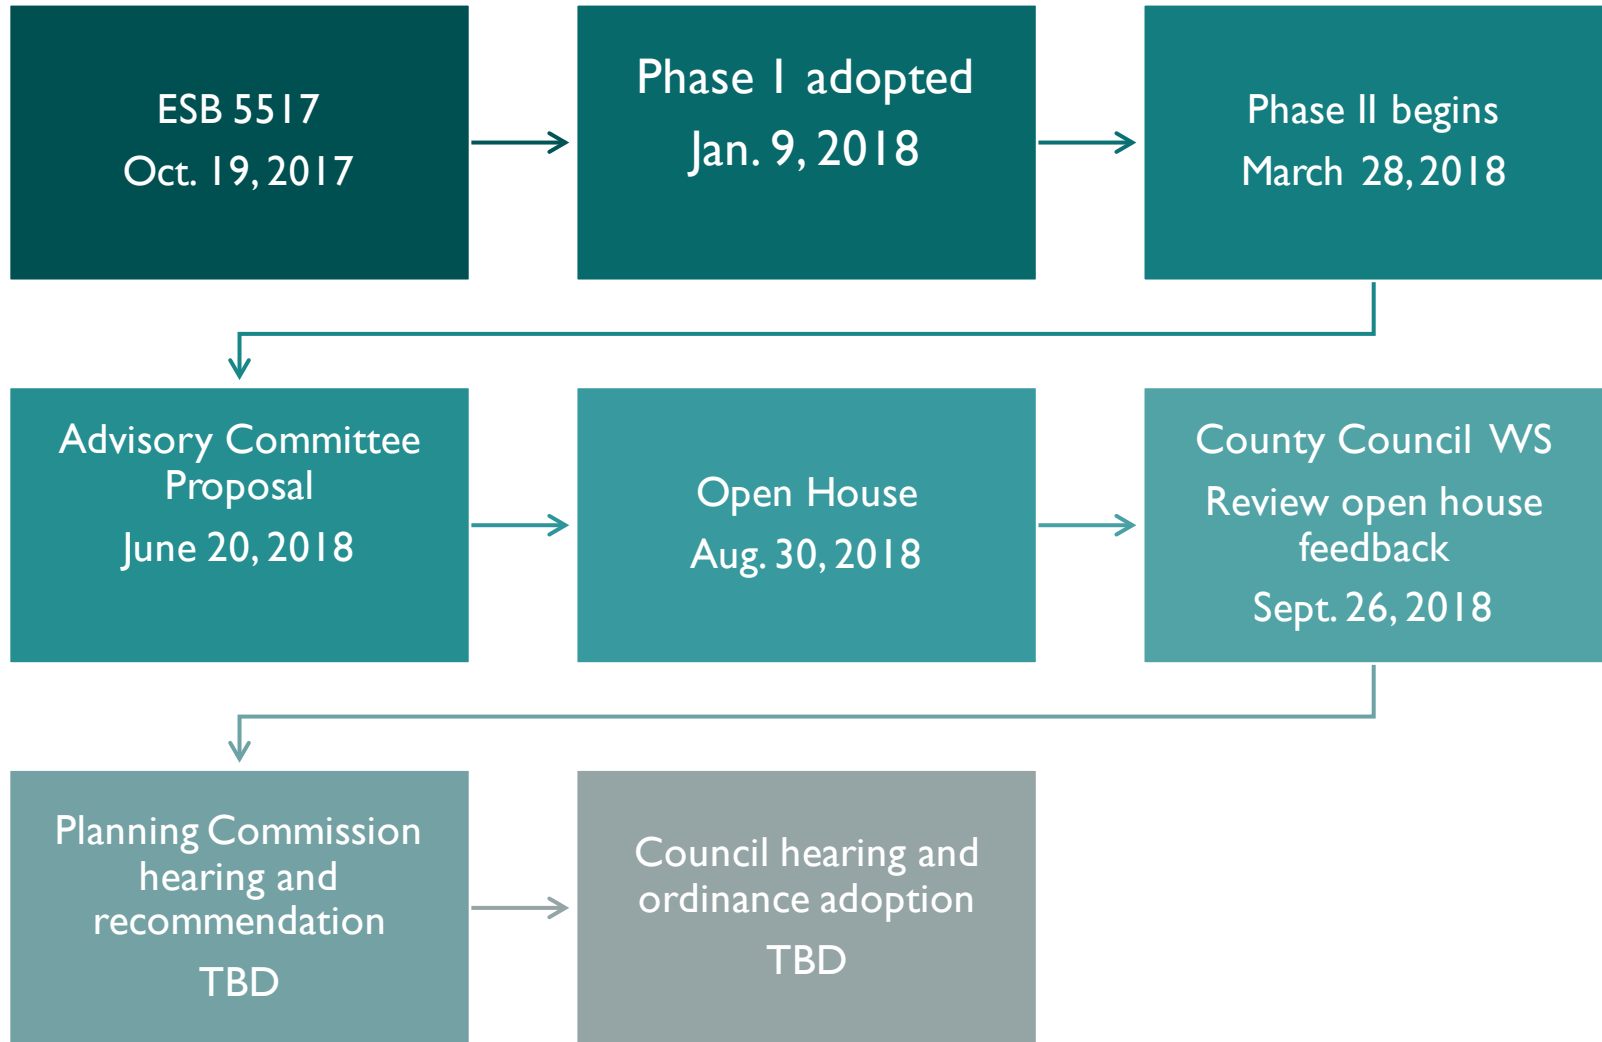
ESB 5517
Oct. 19, 2017

Phase I adopted
Jan. 9, 2018

Phase II begins
March 28, 2018

Advisory Committee Proposal
June 20, 2018

Open House
Aug. 30, 2018

County Council WS
Review open house feedback
Sept. 26, 2018

Planning Commission hearing and recommendation
TBD

Council hearing and ordinance adoption
TBD